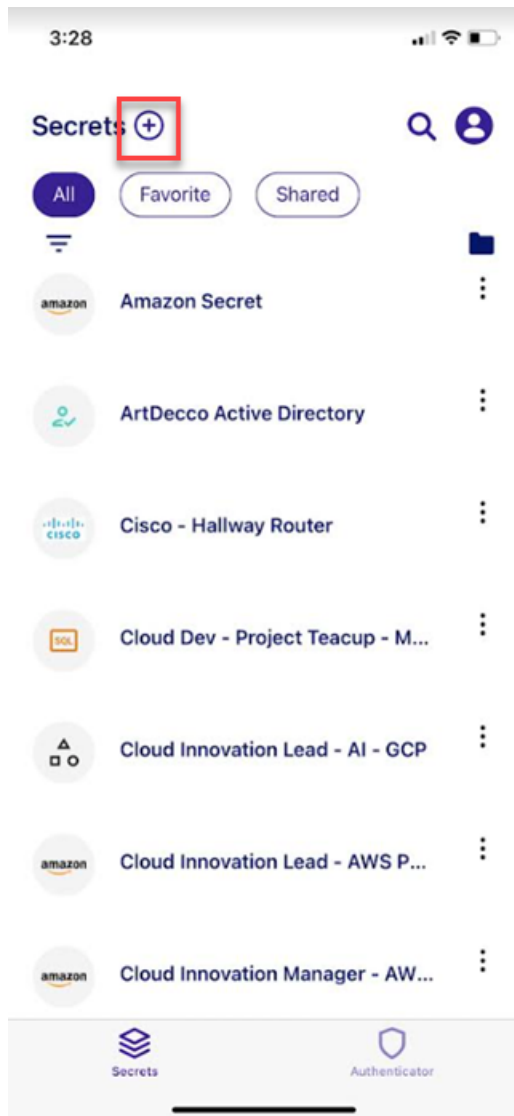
3:28

Secrets

All
Favorite
Shared

amazon
Amazon Secret

ArtDecco Active Directory

cisco
Cisco - Hallway Router

SQL
Cloud Dev - Project Teacup - M...

Cloud Innovation Lead - AI - GCP

amazon
Cloud Innovation Lead - AWS P...

amazon
Cloud Innovation Manager - AW...

Secrets
Authenticator